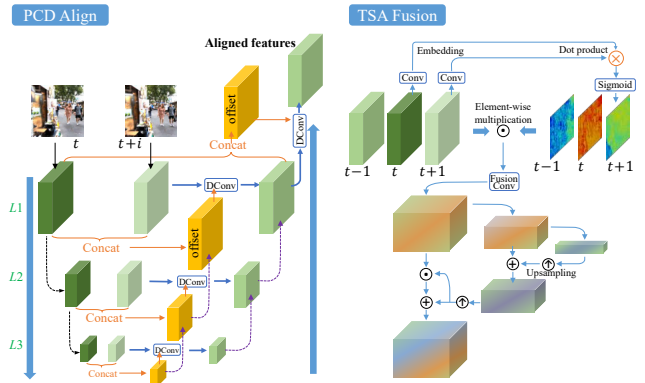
PCD Align

Aligned features

offset

DConv

Concat

$t$

$t+i$

DConv

$L1$

Concat

offset

$L2$

DConv

Concat

$L3$

DConv

Concat

TSA Fusion

Embedding

Dot product

Conv

Conv

Sigmoid

Element-wise multiplication

$t-1$

$t$

$t+1$

$t-1$

$t$

$t+1$

Fusion Conv

Upsampling